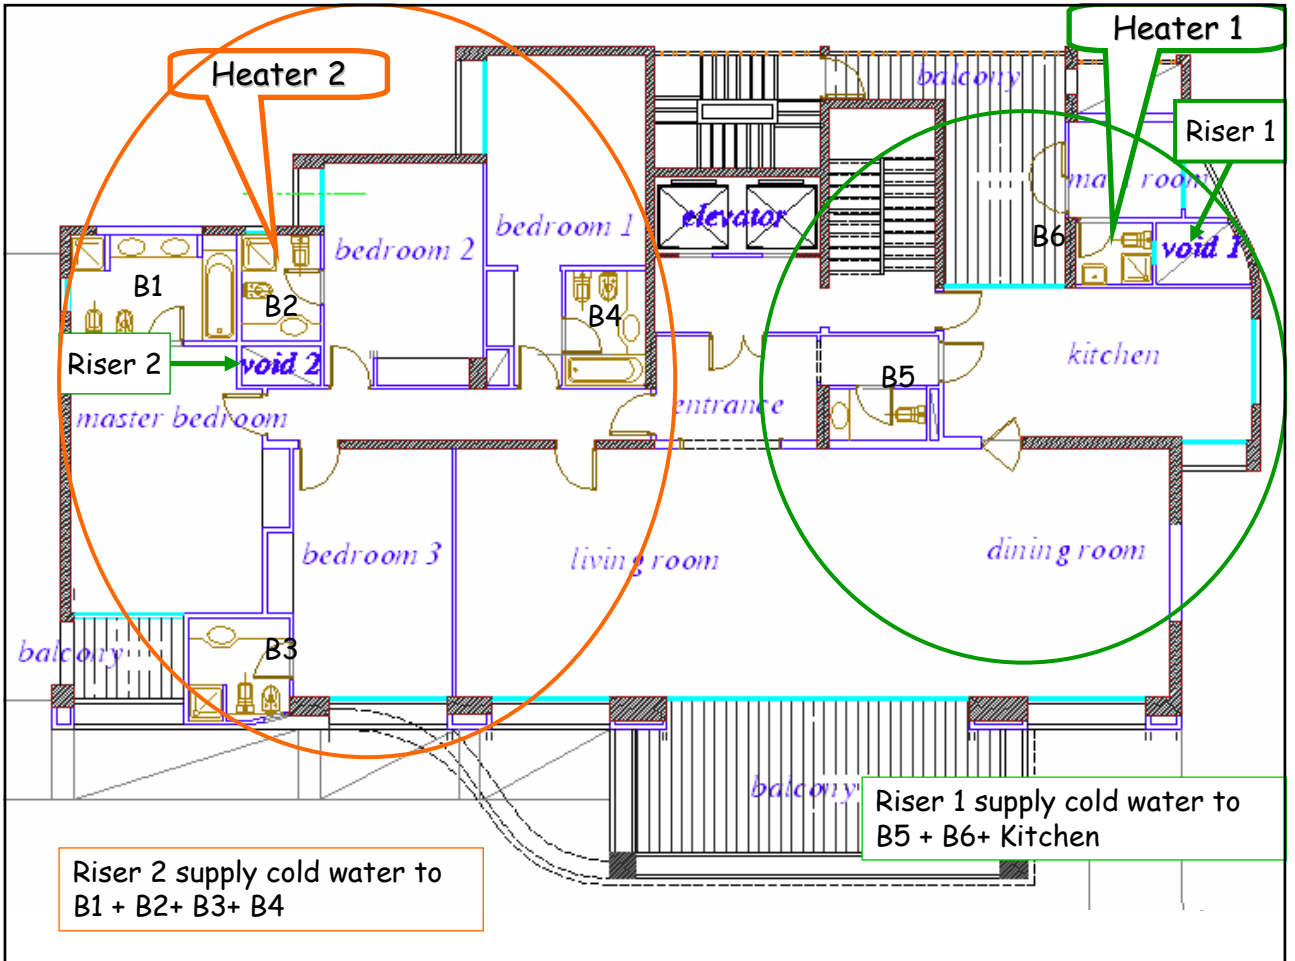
Heater 2

Heater 1

balcony

Riser 1

bedroom 2

bedroom 1

elevator

maid room

B6

void 1

B1

B2

B4

Riser 2

void 2

kitchen

B5

master bedroom

entrance

bedroom 3

living room

dining room

balcony

B3

balcony

Riser 1 supply cold water to B5 + B6+ Kitchen

Riser 2 supply cold water to B1 + B2+ B3+ B4